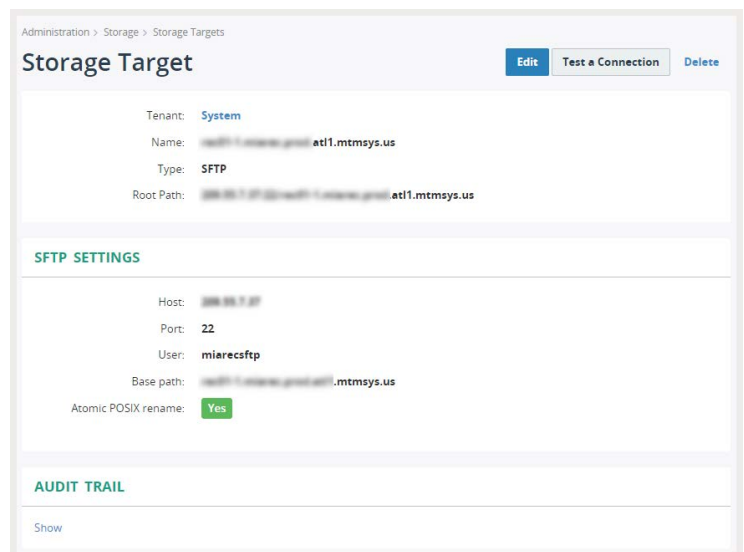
Administration > Storage > Storage Targets

Storage Target

Edit | Test a Connection | Delete

Tenant: System

Name: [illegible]atl1.mtmsys.us

Type: SFTP

Root Path: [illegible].atl1.mtmsys.us

SFTP SETTINGS

Host: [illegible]

Port: 22

User: miarecsftp

Base path: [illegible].mtmsys.us

Atomic POSIX rename: Yes

AUDIT TRAIL

Show